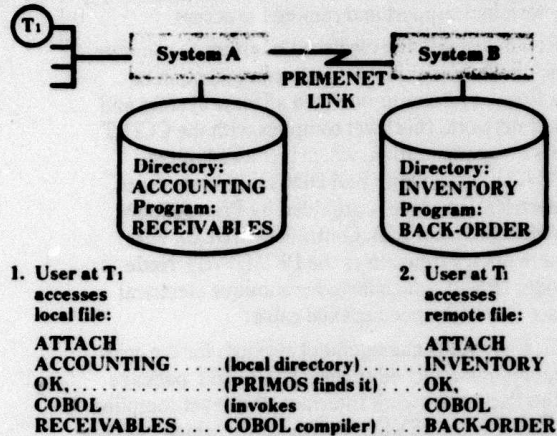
T1

System A

PRIMENET LINK

System B

Directory: ACCOUNTING Program: RECEIVABLES

Directory: INVENTORY Program: BACK-ORDER

1. User at T1 accesses local file:

2. User at T1 accesses remote file:

ATTACH ACCOUNTING . . . . (local directory) . . . . . ATTACH INVENTORY
OK, . . . . . . . . . . . . . . . . (PRIMOS finds it) . . . . OK,
COBOL RECEIVABLES . . . . (invokes COBOL compiler) . . . . COBOL BACK-ORDER